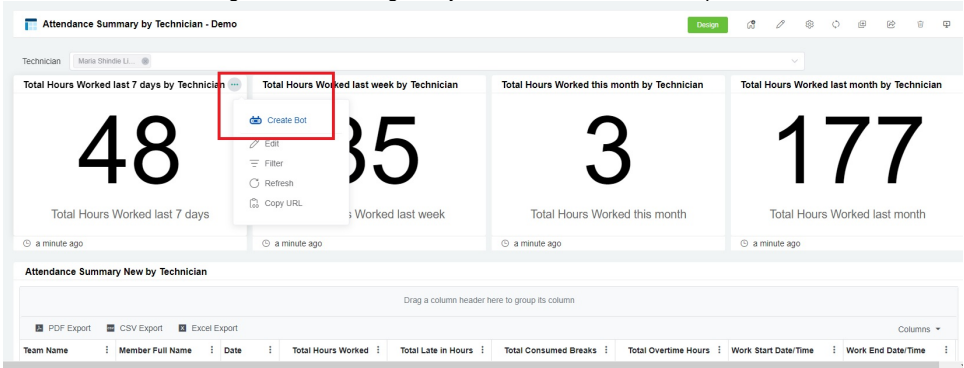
Attendance Summary by Technician - Demo

Design

Technician Maria Shindle Li...

Total Hours Worked last 7 days by Technician

48

Total Hours Worked last 7 days

a minute ago

Total Hours Worked last week by Technician

Create Bot
Edit
Filter
Refresh
Copy URL

35

Total Hours Worked last week

a minute ago

Total Hours Worked this month by Technician

3

Total Hours Worked this month

a minute ago

Total Hours Worked last month by Technician

177

Total Hours Worked last month

a minute ago

Attendance Summary New by Technician

Drag a column header here to group its column

PDF Export CSV Export Excel Export

Columns

| Team Name | Member Full Name | Date | Total Hours Worked | Total Late in Hours | Total Consumed Breaks | Total Overtime Hours | Work Start Date/Time | Work End Date/Time |
|---|---|---|---|---|---|---|---|---|